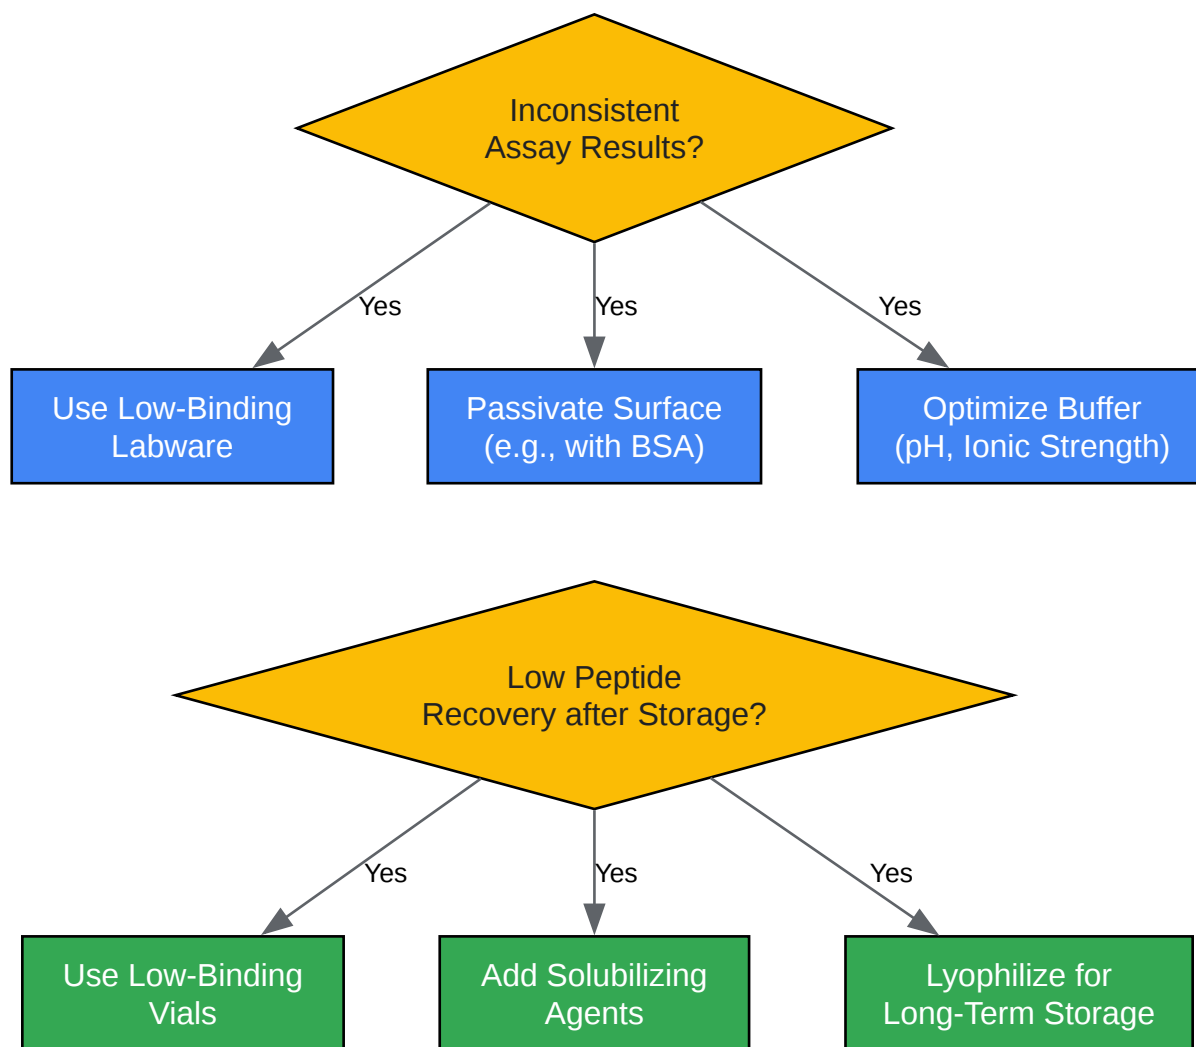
Inconsistent Assay Results?

Yes

Yes

Yes

Use Low-Binding Labware

Passivate Surface (e.g., with BSA)

Optimize Buffer (pH, Ionic Strength)

Low Peptide Recovery after Storage?

Yes

Yes

Yes

Use Low-Binding Vials

Add Solubilizing Agents

Lyophilize for Long-Term Storage